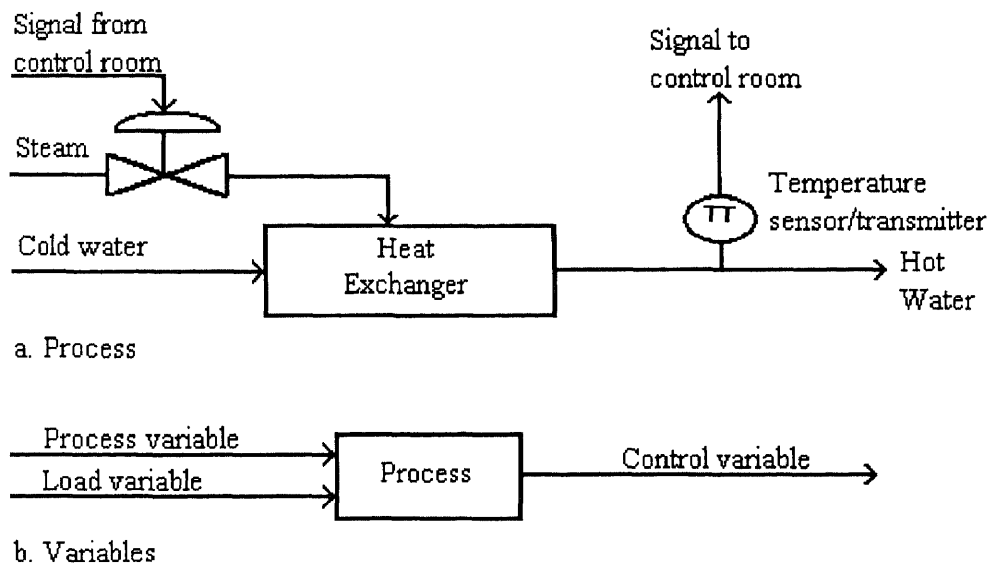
Signal from control room

Steam

Signal to control room

Temperature sensor/transmitter

TT

Cold water

Heat Exchanger

Hot Water

a. Process

Process variable

Load variable

Process

Control variable

b. Variables